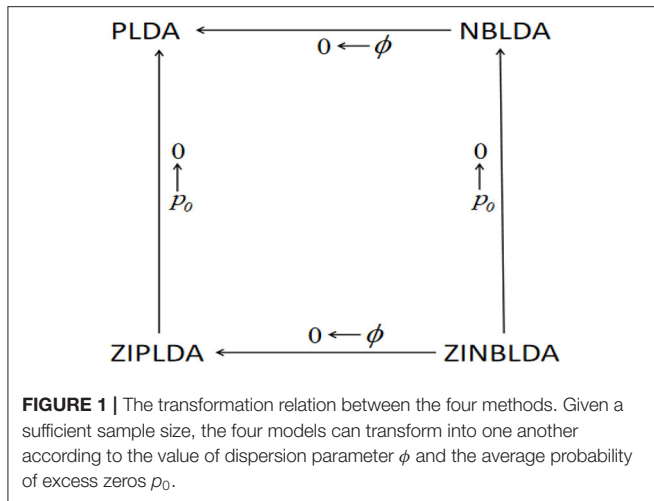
PLDA

$0 \leftarrow \phi$

NBLDA

$0$
$\uparrow$
$p_0$

$0$
$\uparrow$
$p_0$

ZIPLDA

$0 \leftarrow \phi$

ZINBLDA

**FIGURE 1 |** The transformation relation between the four methods. Given a sufficient sample size, the four models can transform into one another according to the value of dispersion parameter $\phi$ and the average probability of excess zeros $p_0$.